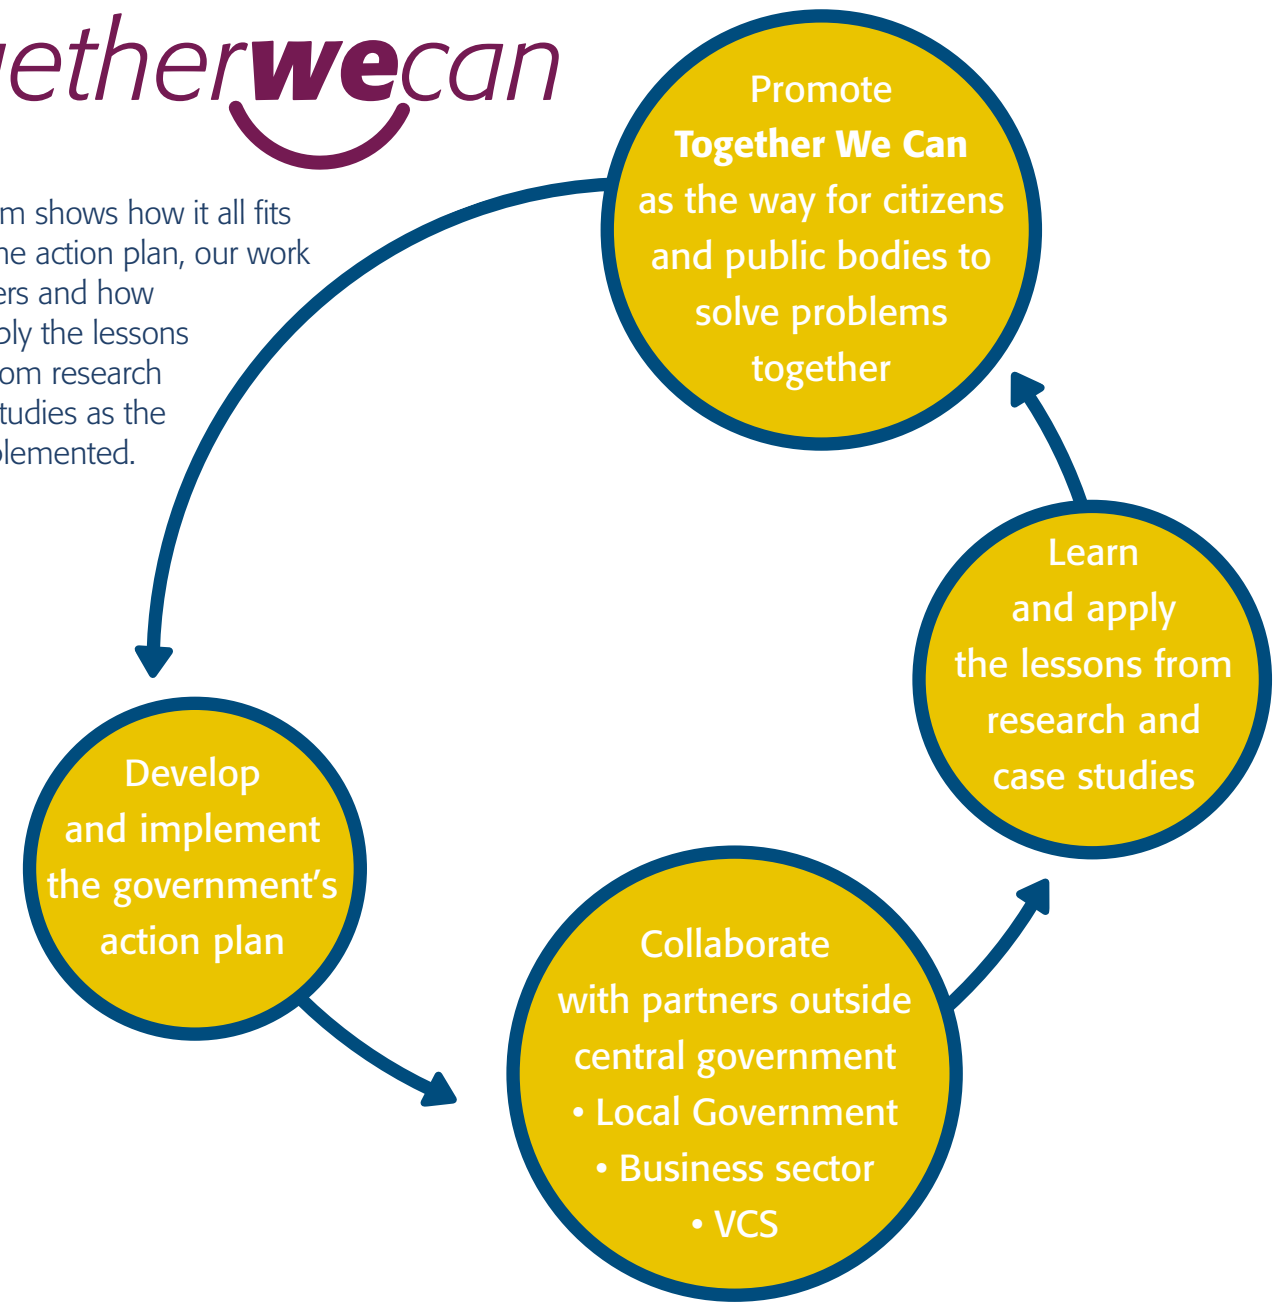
etherwecan

m shows how it all fits
he action plan, our work
ers and how
ply the lessons
om research
tudies as the
plemented.

Promote
**Together We Can**
as the way for citizens and public bodies to solve problems together

Learn
and apply the lessons from research and case studies

Collaborate
with partners outside central government
• Local Government
• Business sector
• VCS

Develop
and implement the government's action plan